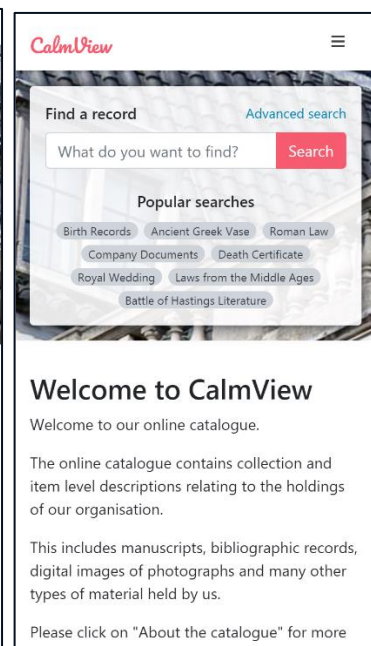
CalmView

Find a record

Advanced search

What do you want to find?

Search

Popular searches

Birth Records
Ancient Greek Vase
Roman Law
Company Documents
Death Certificate
Royal Wedding
Laws from the Middle Ages
Battle of Hastings Literature

Welcome to CalmView

Welcome to our online catalogue.

The online catalogue contains collection and item level descriptions relating to the holdings of our organisation.

This includes manuscripts, bibliographic records, digital images of photographs and many other types of material held by us.

Please click on "About the catalogue" for more